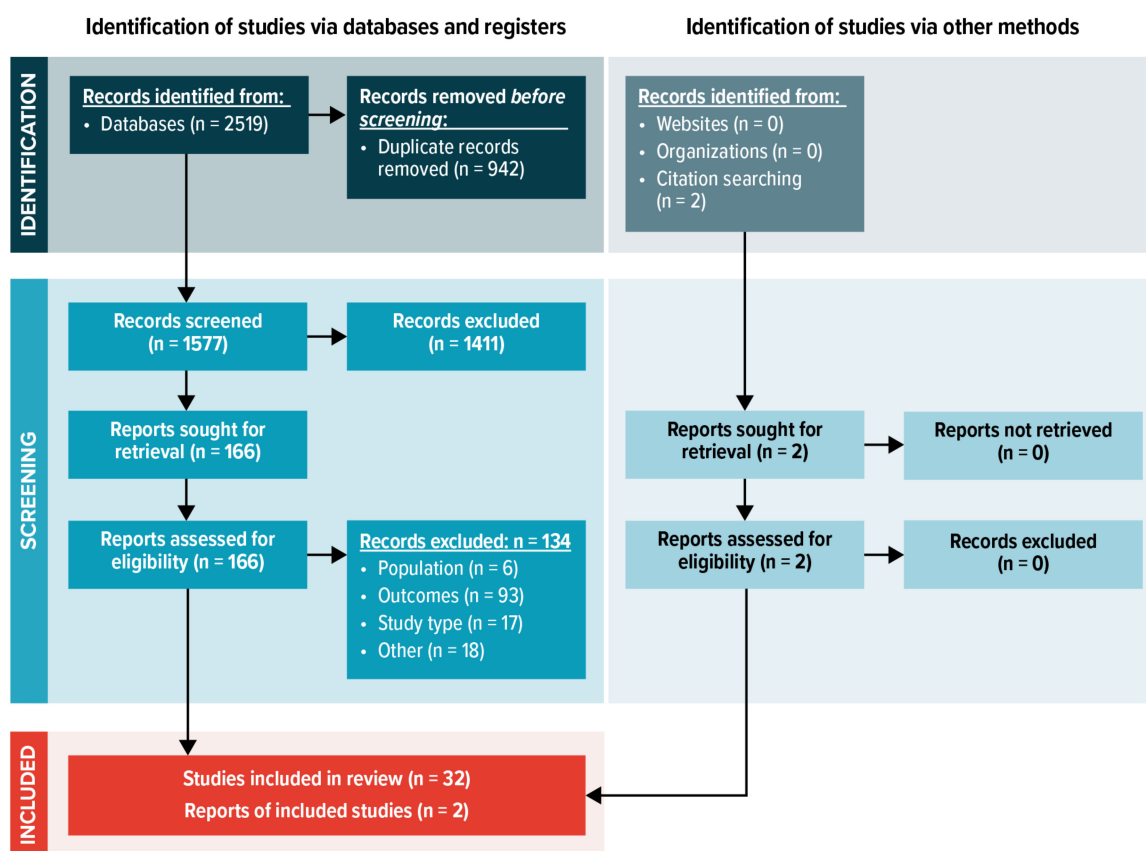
Identification of studies via databases and registers

Identification of studies via other methods

IDENTIFICATION

Records identified from:
• Databases (n = 2519)

Records removed *before screening*:
• Duplicate records removed (n = 942)

Records identified from:
• Websites (n = 0)
• Organizations (n = 0)
• Citation searching (n = 2)

SCREENING

Records screened (n = 1577)

Records excluded (n = 1411)

Reports sought for retrieval (n = 166)

Reports sought for retrieval (n = 2)

Reports not retrieved (n = 0)

Reports assessed for eligibility (n = 166)

Records excluded: n = 134
• Population (n = 6)
• Outcomes (n = 93)
• Study type (n = 17)
• Other (n = 18)

Reports assessed for eligibility (n = 2)

Records excluded (n = 0)

INCLUDED

Studies included in review (n = 32)
Reports of included studies (n = 2)